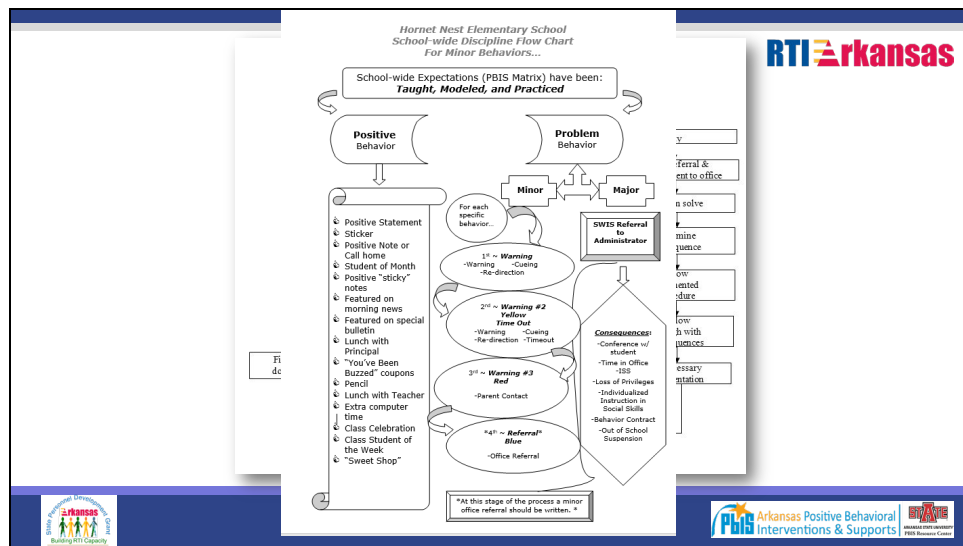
Hornet Nest Elementary School
School-wide Discipline Flow Chart
For Minor Behaviors…

School-wide Expectations (PBIS Matrix) have been:
Taught, Modeled, and Practiced

Positive
Behavior

Problem
Behavior

Minor

Major

Positive Statement
Sticker
Positive Note or Call home
Student of Month
Positive "sticky" notes
Featured on morning news
Featured on special bulletin
Lunch with Principal
"You've Been Buzzed" coupons
Pencil
Lunch with Teacher
Extra computer time
Class Celebration
Class Student of the Week
"Sweet Shop"

For each specific behavior…

1st ~ Warning
-Warning -Cueing
-Re-direction

2nd ~ Warning #2
Yellow
Time Out
-Warning -Cueing
-Re-direction -Timeout

3rd ~ Warning #3
Red
-Parent Contact

*4th ~ Referral*
Blue
-Office Referral

SWIS Referral to Administrator

Consequences:
-Conference w/ student
-Time in Office
-ISS
-Loss of Privileges
-Individualized Instruction in Social Skills
-Behavior Contract
-Out of School Suspension

*At this stage of the process a minor office referral should be written. *

RTI Arkansas

y
ferral &
ent to office
n solve
mine
quence
ow
ented
edure
low
h with
quences
essary
ntation
Fi
do

Arkansas
Building RTI Capacity
State Personnel Development Grant

PBIS Arkansas Positive Behavioral Interventions & Supports
A STATE
ARKANSAS STATE UNIVERSITY
PBIS Resource Center